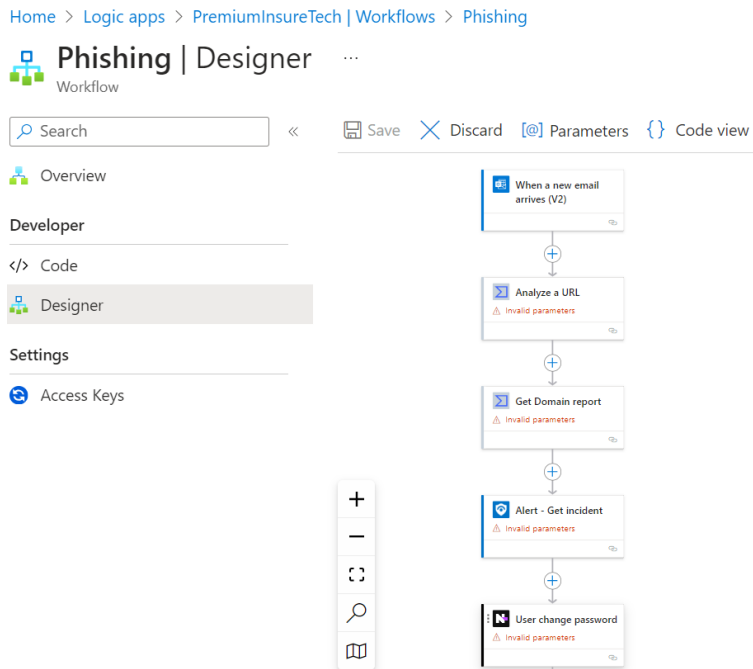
Home > Logic apps > PremiumInsureTech | Workflows > Phishing

Phishing | Designer ...
Workflow

Search «

Overview

Developer

Code

Designer

Settings

Access Keys

Save Discard [@] Parameters {} Code view

When a new email arrives (V2)

Analyze a URL
Invalid parameters

Get Domain report
Invalid parameters

Alert - Get incident
Invalid parameters

User change password
Invalid parameters